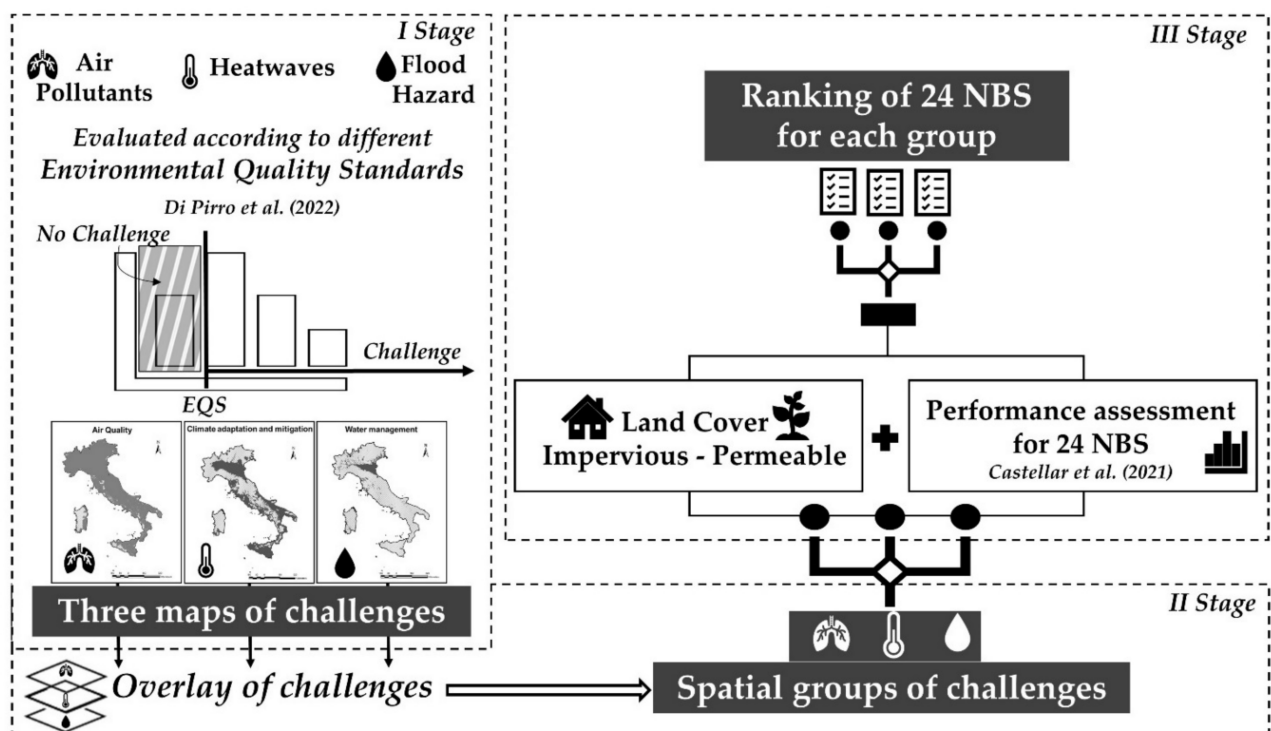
I Stage

Air Pollutants

Heatwaves

Flood Hazard

Evaluated according to different Environmental Quality Standards

Di Pirro et al. (2022)

No Challenge

Challenge

EQS

Air Quality

Climate adaptation and mitigation

Water management

Three maps of challenges

Overlay of challenges

III Stage

Ranking of 24 NBS for each group

Land Cover Impervious - Permeable

Performance assessment for 24 NBS

Castellar et al. (2021)

II Stage

Spatial groups of challenges